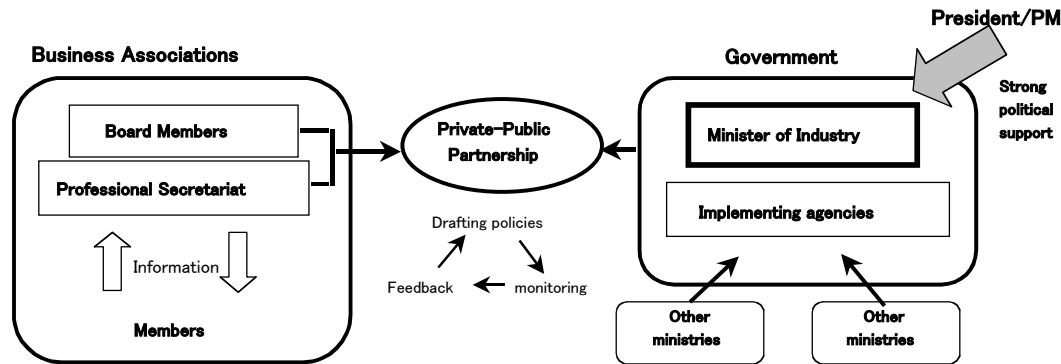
President/PM

Business Associations

Government

Strong political support

Board Members

Professional Secretariat

Private-Public Partnership

Minister of Industry

Implementing agencies

Information

Members

Drafting policies

Feedback

monitoring

Other ministries

Other ministries